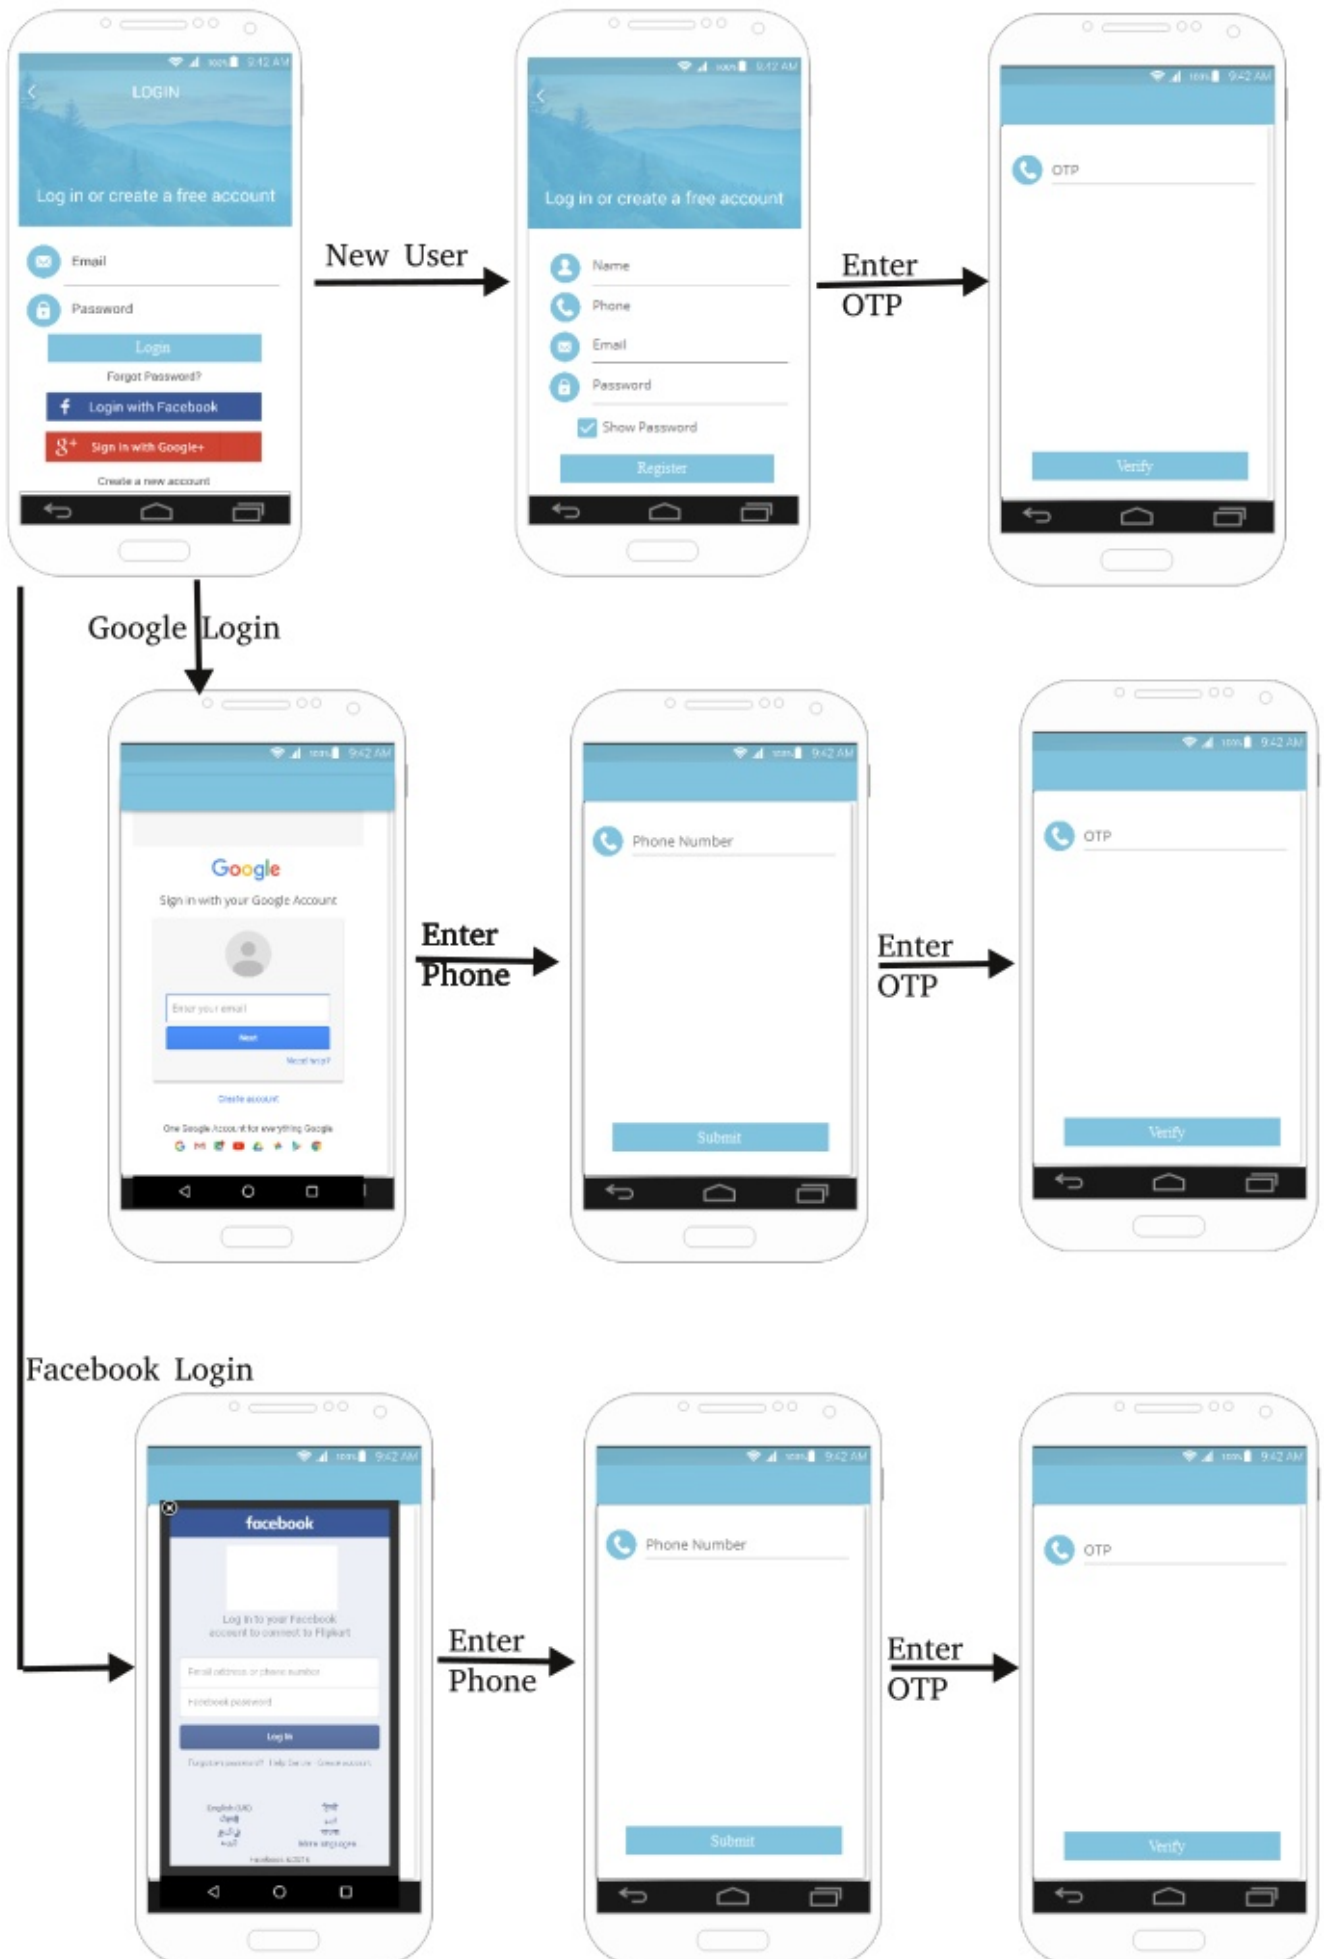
9:42 AM
LOGIN
Log in or create a free account
Email
Password
Login
Forgot Password?
Login with Facebook
Sign in with Google+
Create a new account

New User

9:42 AM
Log in or create a free account
Name
Phone
Email
Password
Show Password
Register

Enter OTP

9:42 AM
OTP
Verify

Google Login

9:42 AM
Google
Sign in with your Google Account
Enter your email
Next
Need help?
Create account
One Google Account for everything Google

Enter Phone

9:42 AM
Phone Number
Submit

Enter OTP

9:42 AM
OTP
Verify

Facebook Login

9:42 AM
facebook
Log in to your Facebook account to connect to Flipkart
Email address or phone number
Facebook password
Log In
Forgotten password? · Help Centre · Create account
English (UK)
More languages
Facebook ©2016

Enter Phone

9:42 AM
Phone Number
Submit

Enter OTP

9:42 AM
OTP
Verify